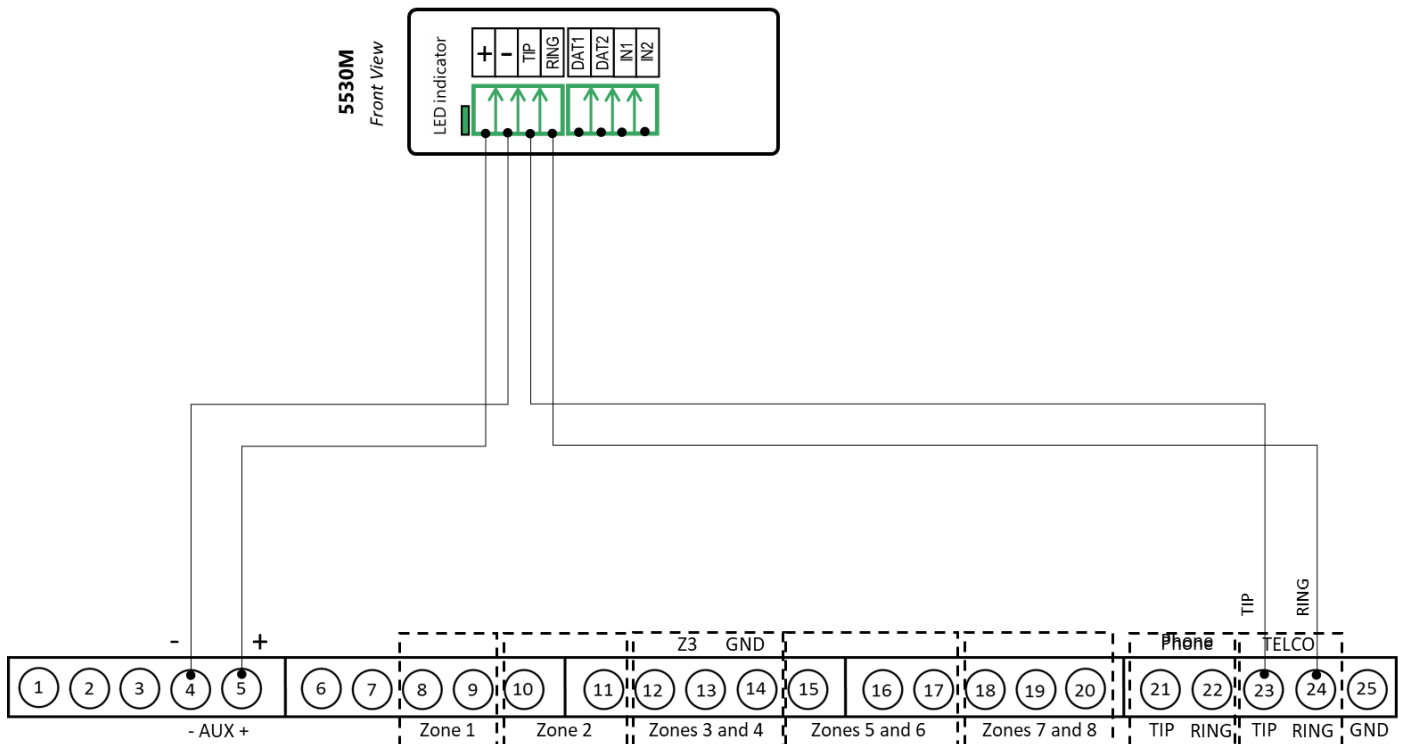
5530M
Front View

LED indicator

+ - TIP RING DAT1 DAT2 IN1 IN2

TIP RING

- +

Z3 GND

Phone TELCO

1 2 3 4 5 6 7 8 9 10 11 12 13 14 15 16 17 18 19 20 21 22 23 24 25

- AUX + Zone 1 Zone 2 Zones 3 and 4 Zones 5 and 6 Zones 7 and 8 TIP RING TIP RING GND